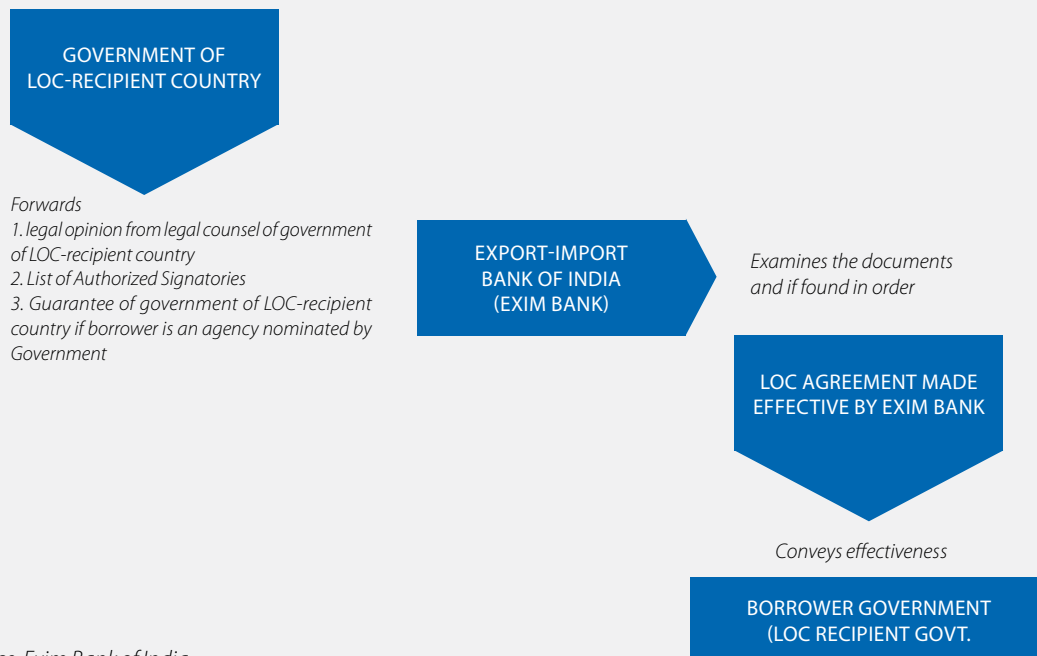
GOVERNMENT OF LOC-RECIPIENT COUNTRY

Forwards
1. legal opinion from legal counsel of government of LOC-recipient country
2. List of Authorized Signatories
3. Guarantee of government of LOC-recipient country if borrower is an agency nominated by Government

EXPORT-IMPORT BANK OF INDIA (EXIM BANK)

Examines the documents and if found in order

LOC AGREEMENT MADE EFFECTIVE BY EXIM BANK

Conveys effectiveness

BORROWER GOVERNMENT (LOC RECIPIENT GOVT.

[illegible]ce: Exim Bank of India